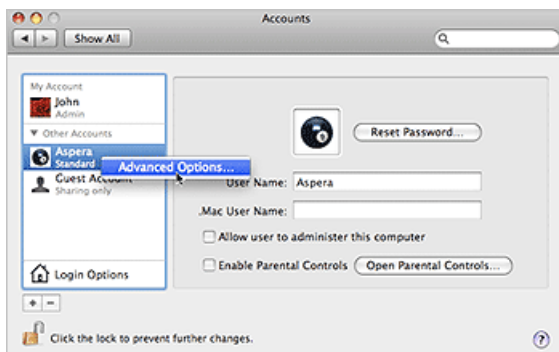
Accounts

Show All

My Account
John
Admin
▼ Other Accounts
Aspera
Standard
Advanced Options...
Guest Account
Sharing only

Login Options

+ −

Reset Password...

User Name: Aspera

.Mac User Name:

Allow user to administer this computer

Enable Parental Controls

Open Parental Controls...

Click the lock to prevent further changes.

?